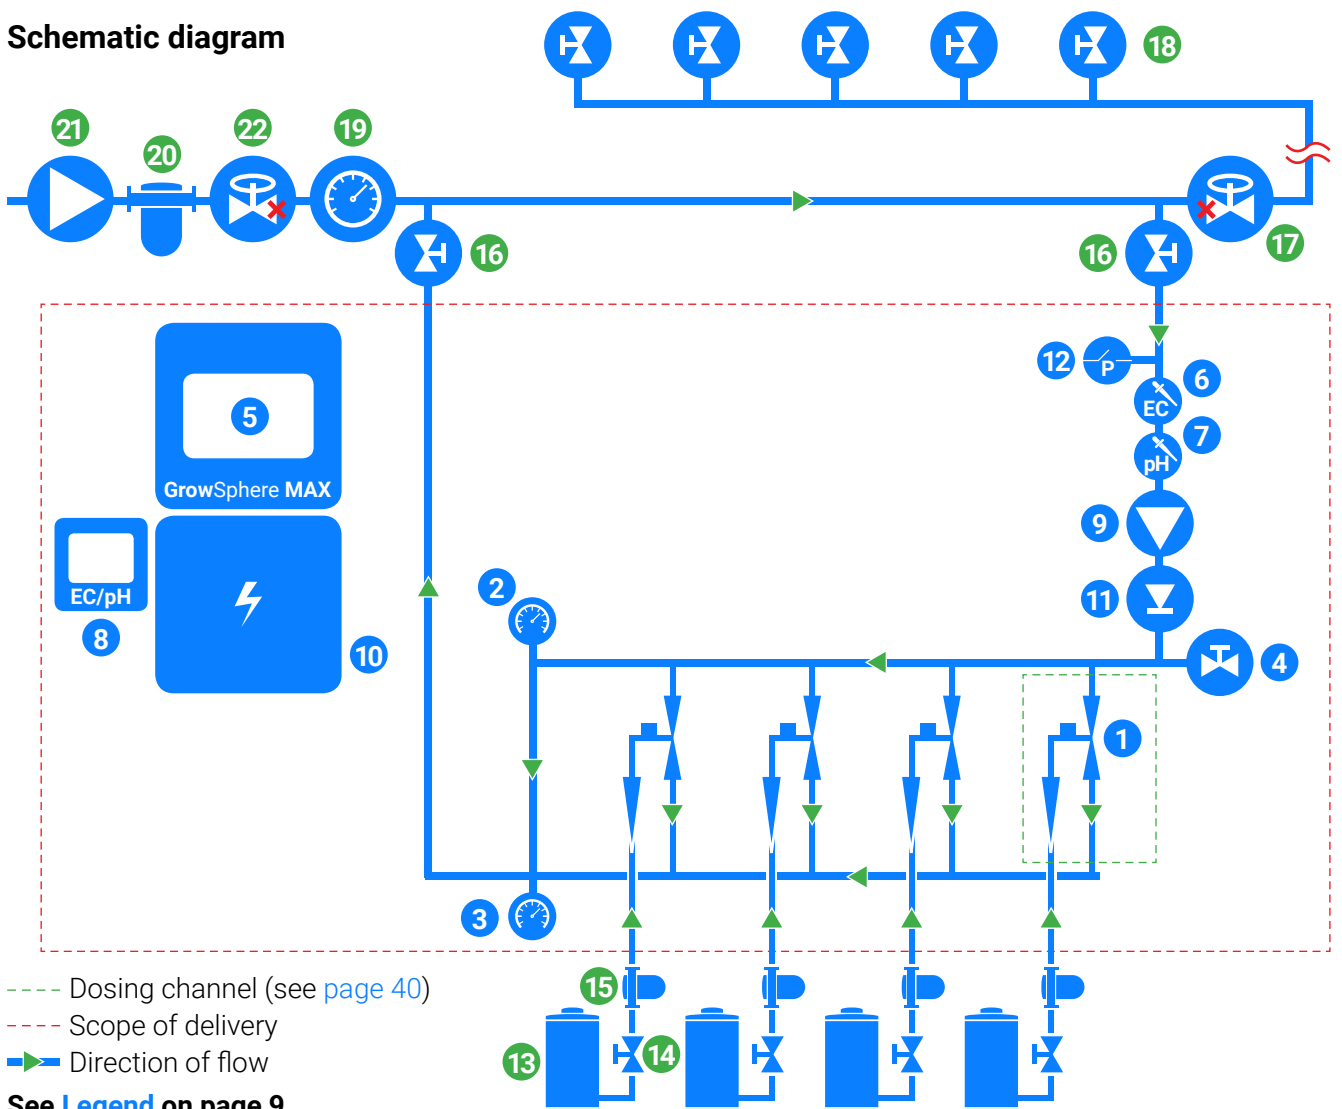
Schematic diagram

18

21 20 22 19

16 16 17

12 P

6 EC

7 pH

5

GrowSphere MAX

EC/pH

8

10

9

11

2

4

1

3

15

13 14

Dosing channel (see page 40)
Scope of delivery
Direction of flow

See Legend on page 9